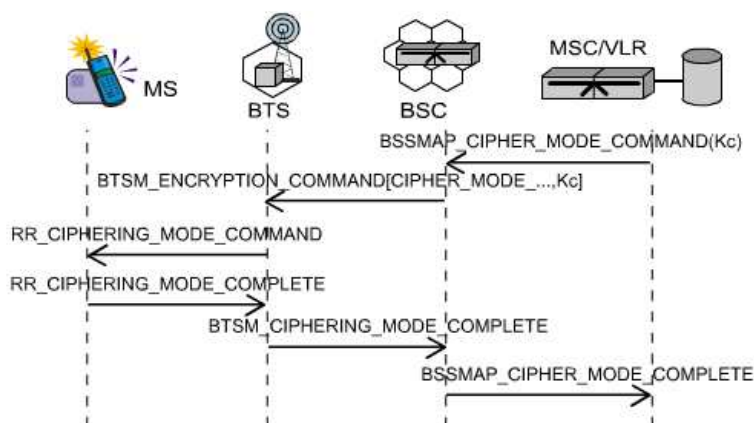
MS

BTS

BSC

MSC/VLR

BSSMAP_CIPHER_MODE_COMMAND(Kc)

BTSM_ENCRYPTION_COMMAND[CIPHER_MODE_...,Kc]

RR_CIPHERING_MODE_COMMAND

RR_CIPHERING_MODE_COMPLETE

BTSM_CIPHERING_MODE_COMPLETE

BSSMAP_CIPHER_MODE_COMPLETE